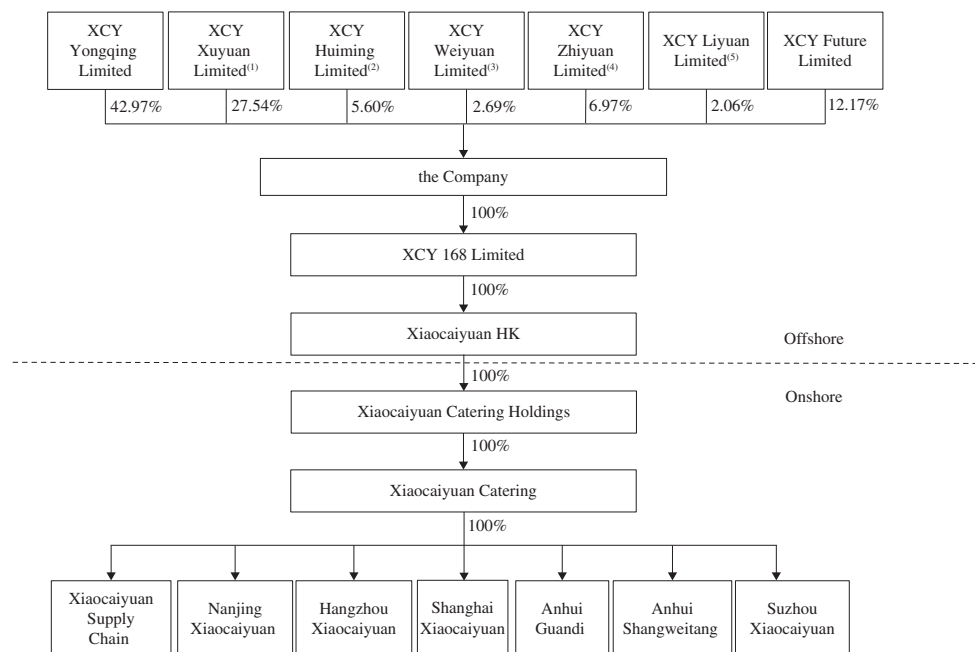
XCY Yongqing Limited

XCY Xuyuan Limited$^{(1)}$

XCY Huiming Limited$^{(2)}$

XCY Weiyuan Limited$^{(3)}$

XCY Zhiyuan Limited$^{(4)}$

XCY Liyuan Limited$^{(5)}$

XCY Future Limited

42.97%

27.54%

5.60%

2.69%

6.97%

2.06%

12.17%

the Company

100%

XCY 168 Limited

100%

Xiaocaiyuan HK

Offshore

100%

Onshore

Xiaocaiyuan Catering Holdings

100%

Xiaocaiyuan Catering

100%

Xiaocaiyuan Supply Chain

Nanjing Xiaocaiyuan

Hangzhou Xiaocaiyuan

Shanghai Xiaocaiyuan

Anhui Guandi

Anhui Shangweitang

Suzhou Xiaocaiyuan